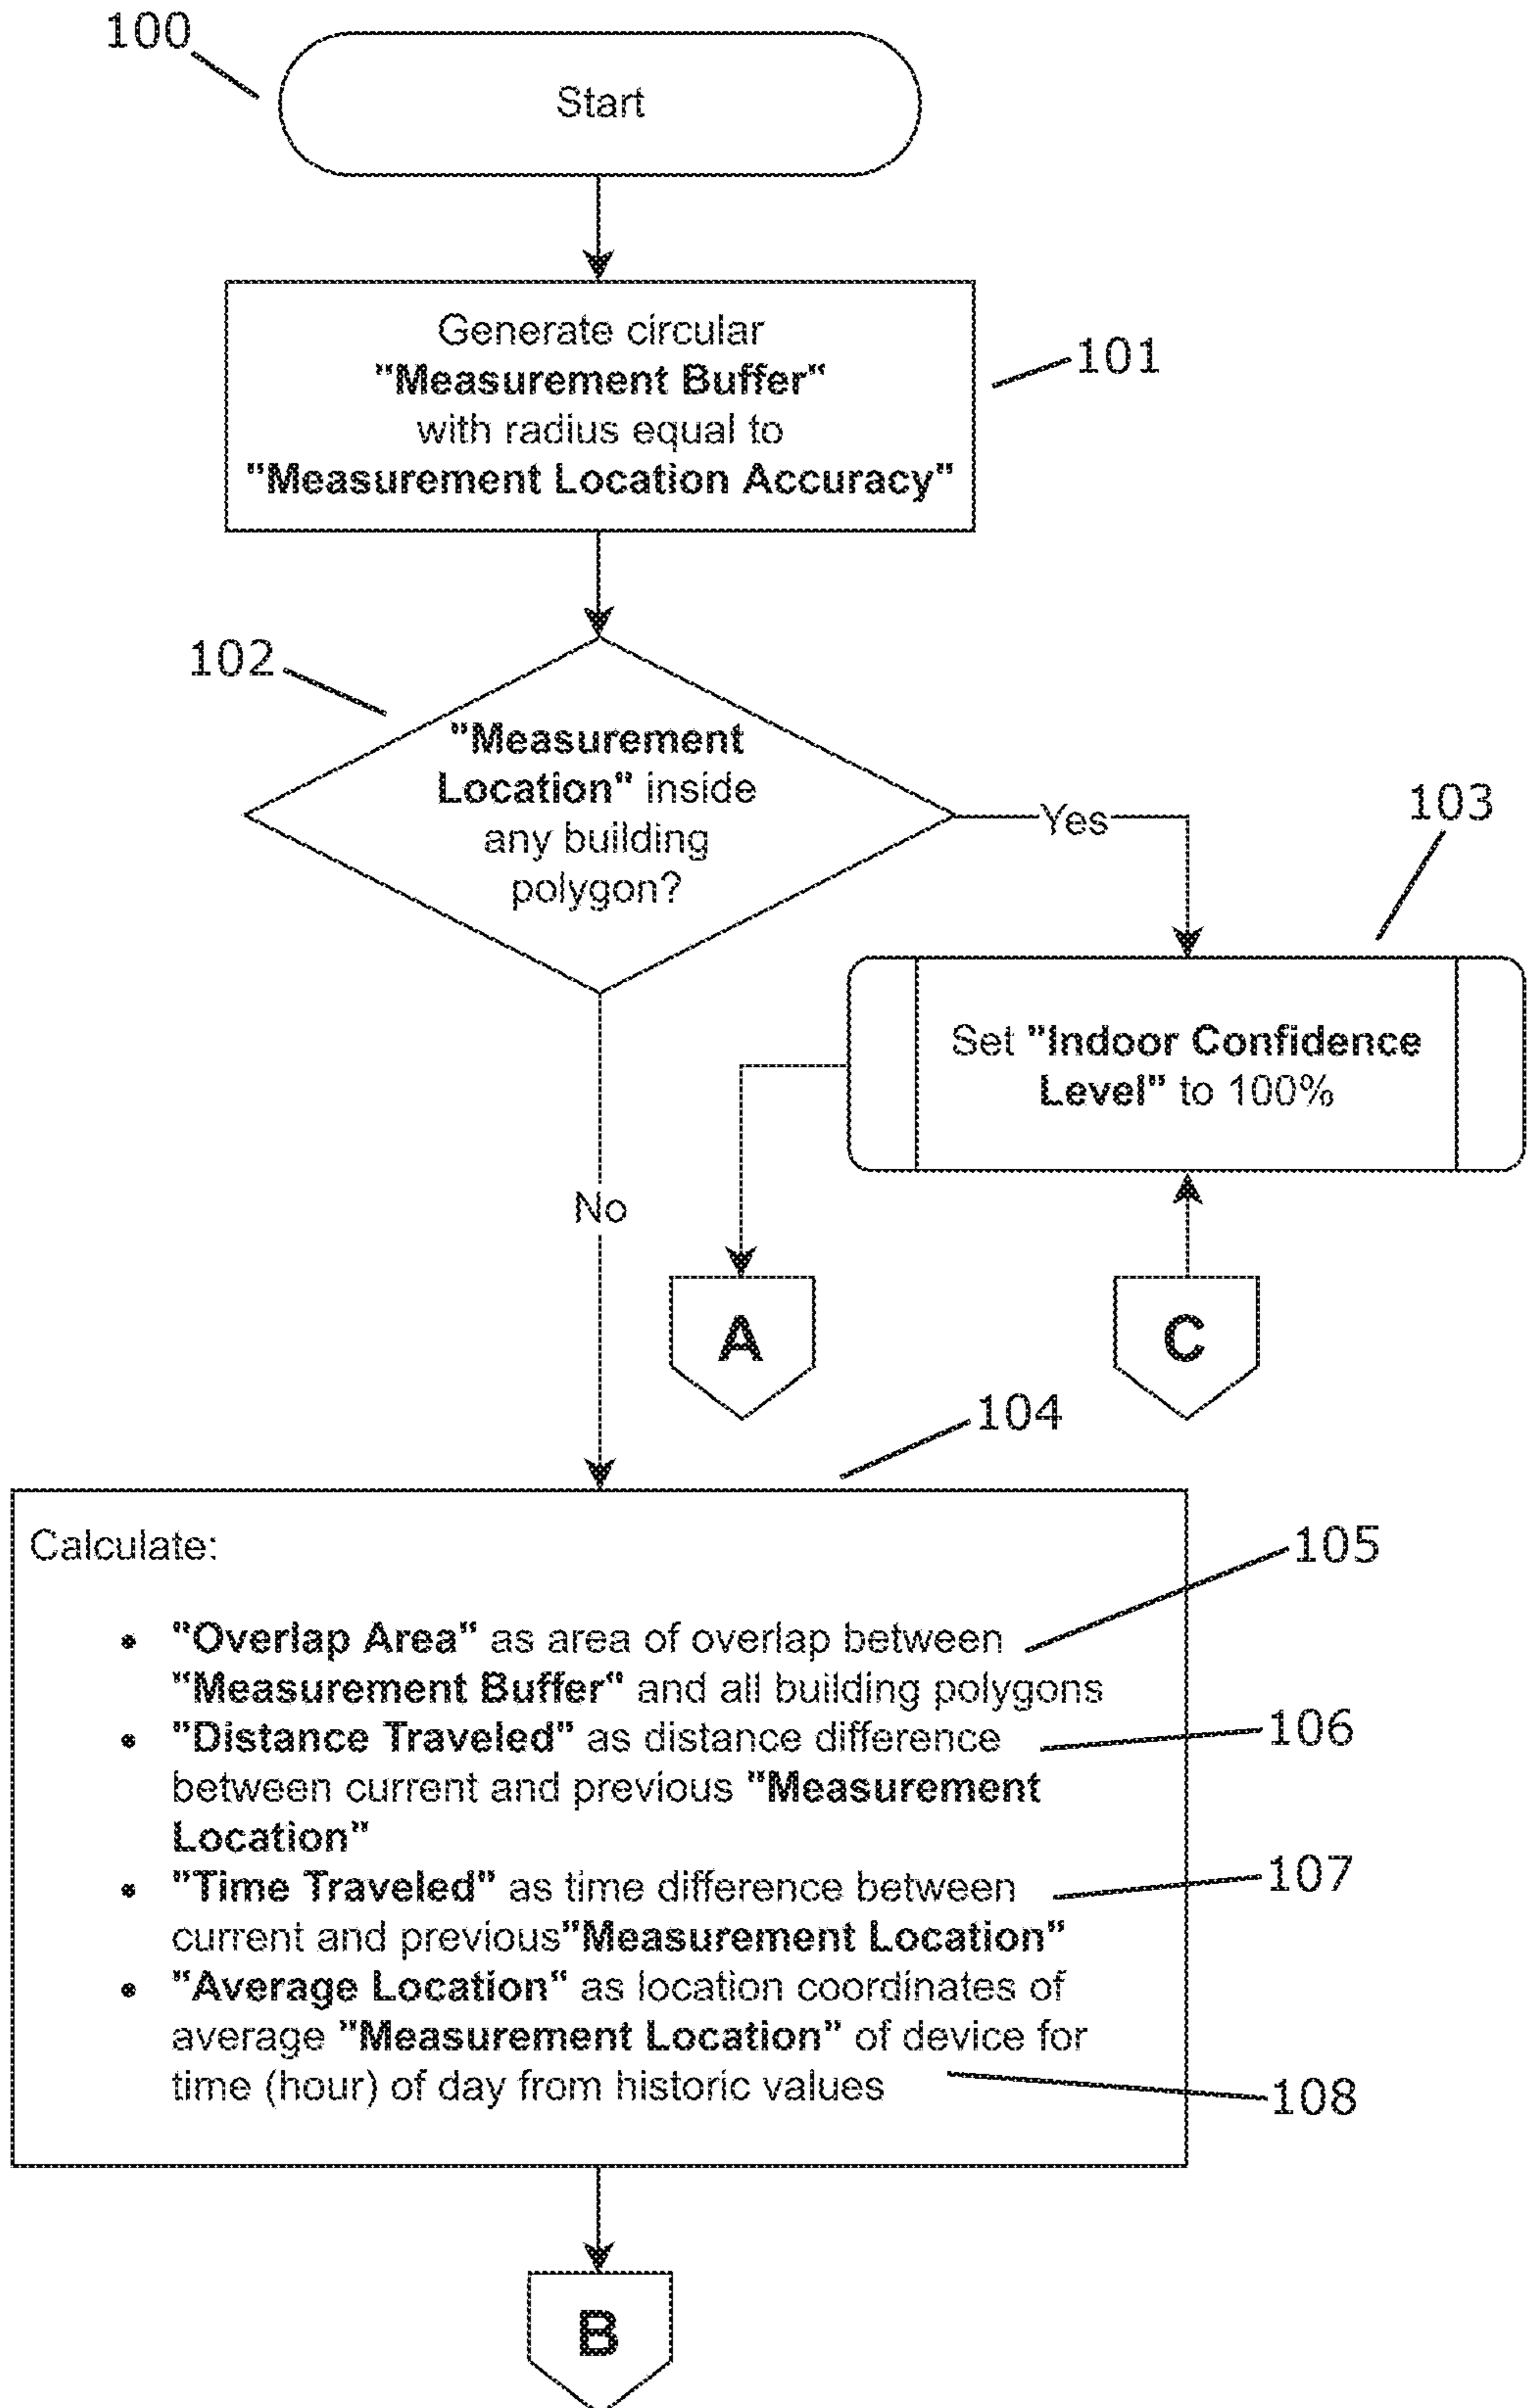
100

Start

Generate circular "Measurement Buffer" with radius equal to "Measurement Location Accuracy"

101

102

"Measurement Location" inside any building polygon?

Yes

103

Set "Indoor Confidence Level" to 100%

No

A

C

104

Calculate:

- "Overlap Area" as area of overlap between "Measurement Buffer" and all building polygons
- "Distance Traveled" as distance difference between current and previous "Measurement Location"
- "Time Traveled" as time difference between current and previous"Measurement Location"
- "Average Location" as location coordinates of average "Measurement Location" of device for time (hour) of day from historic values

105

106

107

108

B